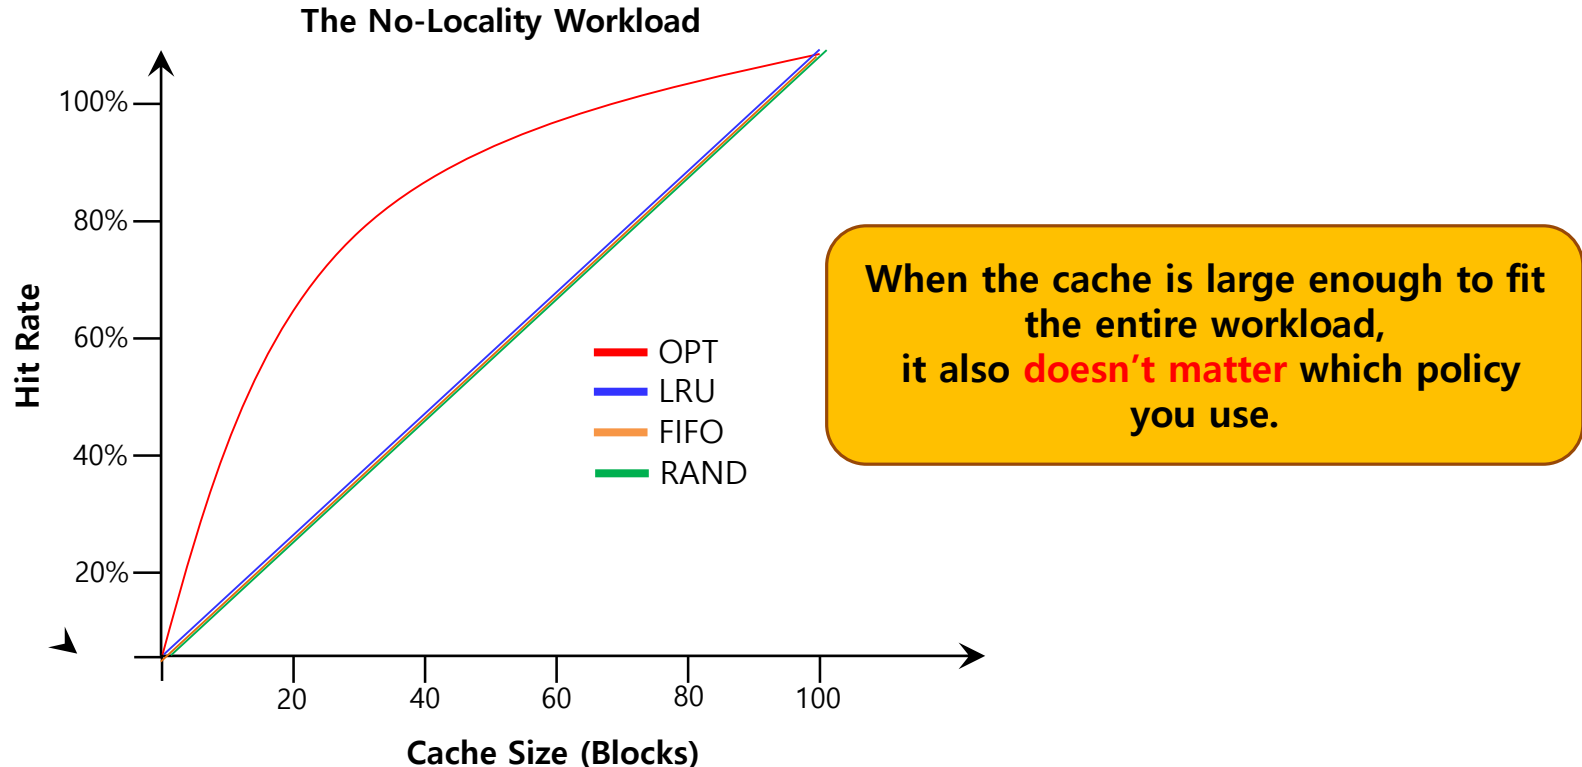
The No-Locality Workload

Hit Rate

100%
80%
60%
40%
20%

20
40
60
80
100

Cache Size (Blocks)

OPT
LRU
FIFO
RAND

When the cache is large enough to fit the entire workload,
it also doesn’t matter which policy you use.